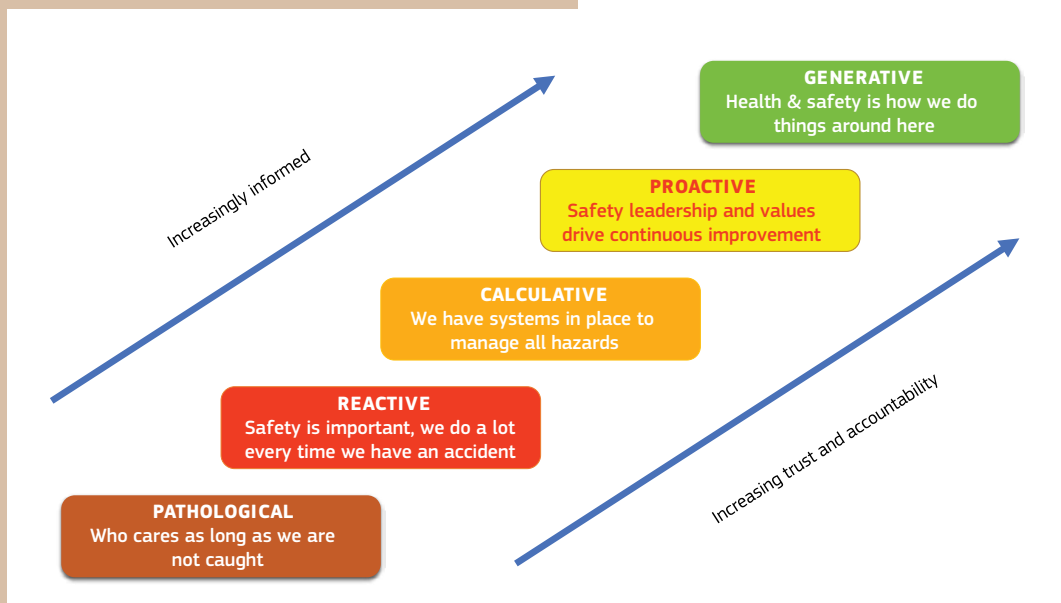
GENERATIVE
Health & safety is how we do things around here

Increasingly informed

PROACTIVE
Safety leadership and values drive continuous improvement

CALCULATIVE
We have systems in place to manage all hazards

REACTIVE
Safety is important, we do a lot every time we have an accident

Increasing trust and accountability

PATHOLOGICAL
Who cares as long as we are not caught